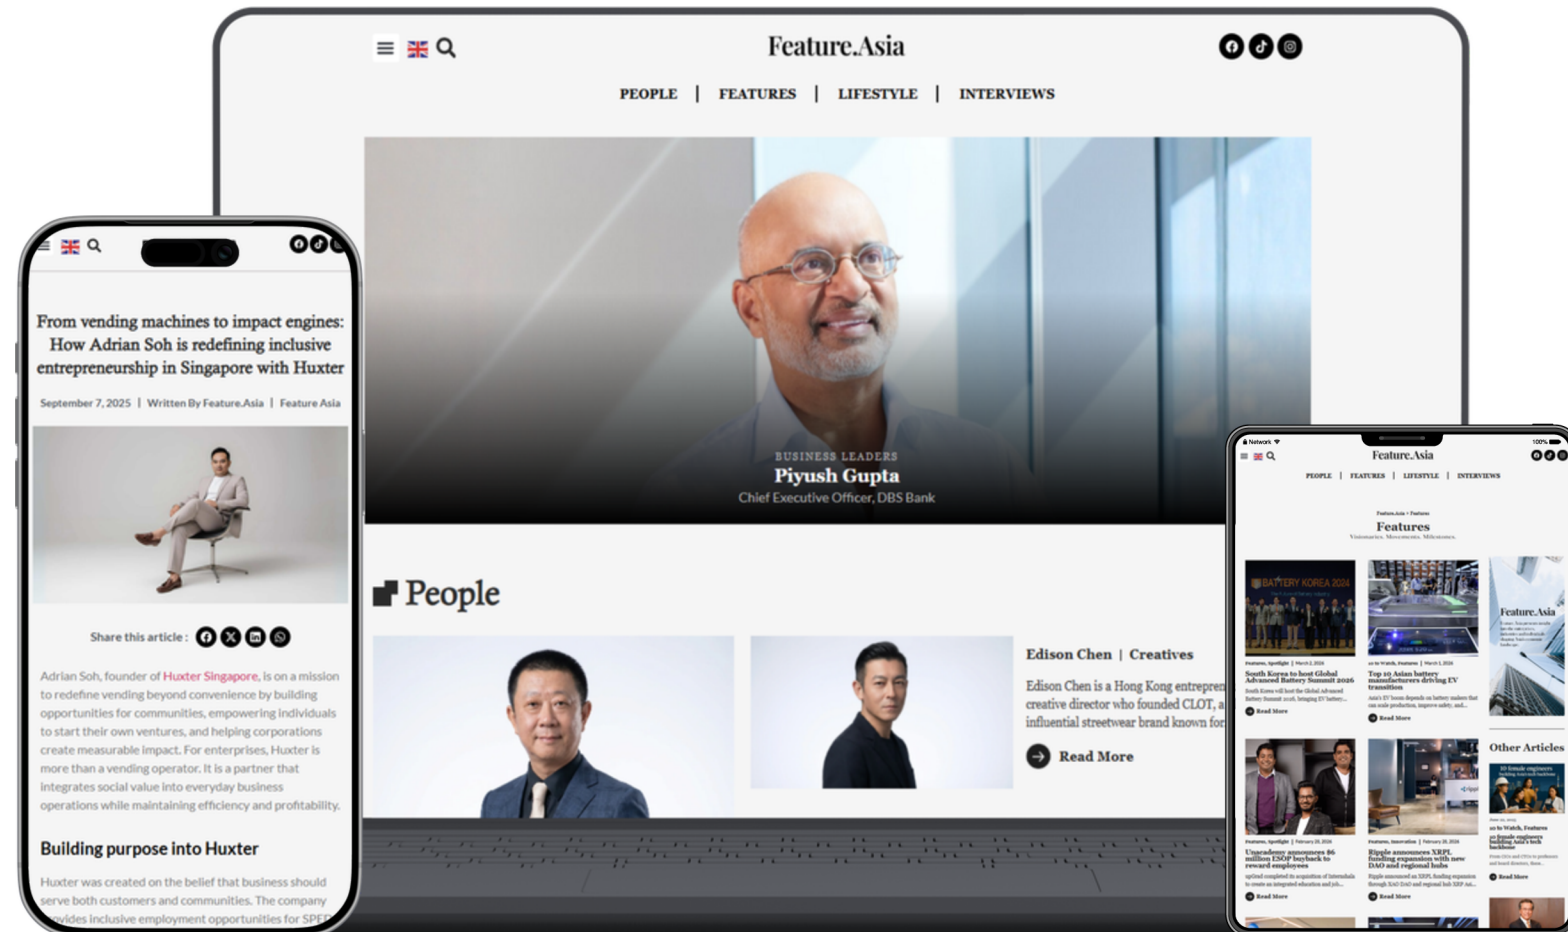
Feature.Asia

PEOPLE | FEATURES | LIFESTYLE | INTERVIEWS

BUSINESS LEADERS
Piyush Gupta
Chief Executive Officer, DBS Bank

People

Edison Chen | Creatives

Edison Chen is a Hong Kong entrepren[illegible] creative director who founded CLOT, a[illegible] influential streetwear brand known for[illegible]

Read More

From vending machines to impact engines: How Adrian Soh is redefining inclusive entrepreneurship in Singapore with Huxter

September 7, 2025 | Written By Feature.Asia | Feature.Asia

Share this article :

Adrian Soh, founder of Huxter Singapore, is on a mission to redefine vending beyond convenience by building opportunities for communities, empowering individuals to start their own ventures, and helping corporations create measurable impact. For enterprises, Huxter is more than a vending operator. It is a partner that integrates social value into everyday business operations while maintaining efficiency and profitability.

Building purpose into Huxter

Hunter was created on the belief that business should serve both customers and communities. The company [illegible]vides inclusive employment opportunities for SPE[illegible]

Feature.Asia

PEOPLE | FEATURES | LIFESTYLE | INTERVIEWS

Features

South Korea to host Global Advanced Battery Summit 2026

Top 10 Asian battery manufacturers driving EV transition

Other Articles

Read More

Unacademy announces $6 million ESOP buyback to reward employees

Ripple announces XRPL funding expansion with new DAO and regional hubs

Read More